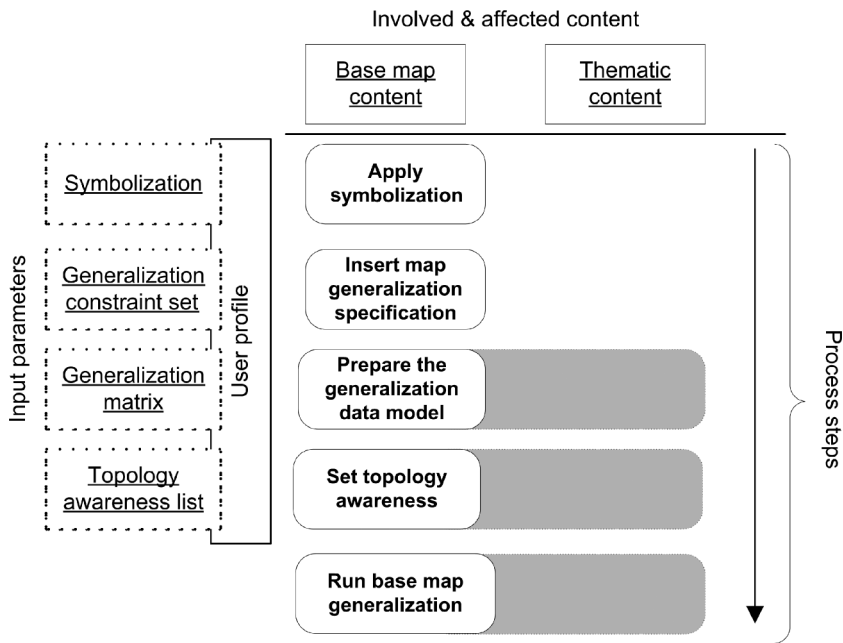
Involved & affected content

Base map content

Thematic content

Input parameters

Symbolization

Generalization constraint set

Generalization matrix

Topology awareness list

User profile

Apply symbolization

Insert map generalization specification

Prepare the generalization data model

Set topology awareness

Run base map generalization

Process steps